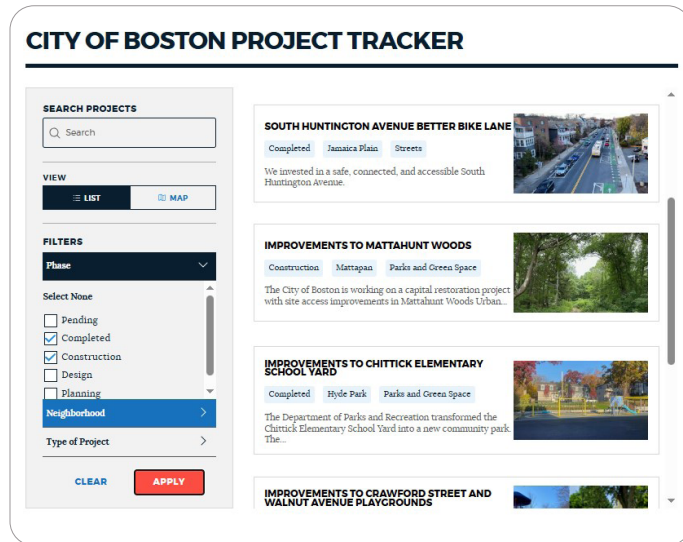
CITY OF BOSTON PROJECT TRACKER

SEARCH PROJECTS

Search

VIEW

LIST

MAP

FILTERS

Phase

Select None

Pending

Completed

Construction

Design

Planning

Neighborhood

Type of Project

CLEAR

APPLY

SOUTH HUNTINGTON AVENUE BETTER BIKE LANE

Completed Jamaica Plain Streets

We invested in a safe, connected, and accessible South Huntington Avenue.

IMPROVEMENTS TO MATTAHUNT WOODS

Construction Mattapan Parks and Green Space

The City of Boston is working on a capital restoration project with site access improvements in Mattahunt Woods Urban...

IMPROVEMENTS TO CHITTICK ELEMENTARY SCHOOL YARD

Completed Hyde Park Parks and Green Space

The Department of Parks and Recreation transformed the Chittick Elementary School Yard into a new community park. The...

IMPROVEMENTS TO CRAWFORD STREET AND WALNUT AVENUE PLAYGROUNDS